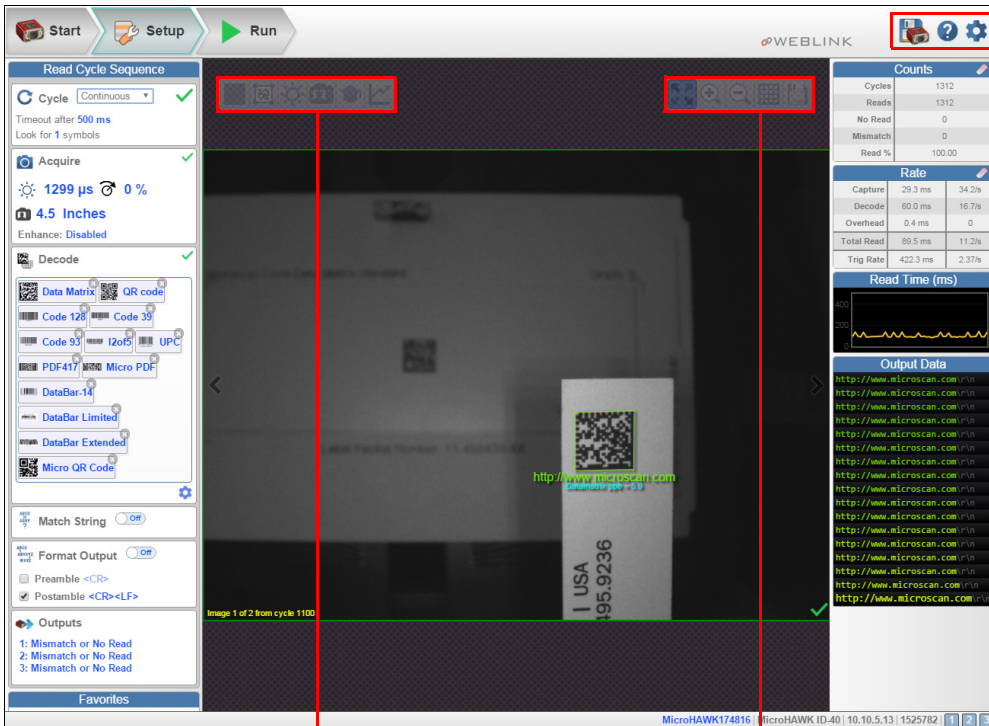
Start
Setup
Run
WEBLINK

Read Cycle Sequence
Cycle Continuous
Timeout after 500 ms
Look for 1 symbols

Acquire
1299 µs 0 %
4.5 Inches
Enhance: Disabled

Decode
Data Matrix
QR code
Code 128
Code 39
Code 93
I2of5
UPC
PDF417
Micro PDF
DataBar-14
DataBar Limited
DataBar Extended
Micro QR Code

Match String Off

Format Output Off
Preamble <CR>
Postamble <CR><LF>

Outputs
1: Mismatch or No Read
2: Mismatch or No Read
3: Mismatch or No Read

Favorites

http://www.microscan.com
Datamatrix ppe = 5.9
USA
495.9236
Image 1 of 2 from cycle 1100

Counts
| | |
|---|---|
| Cycles | 1312 |
| Reads | 1312 |
| No Read | 0 |
| Mismatch | 0 |
| Read % | 100.00 |

Rate
| | | |
|---|---|---|
| Capture | 29.3 ms | 34.2/s |
| Decode | 60.0 ms | 16.7/s |
| Overhead | 0.4 ms | 0 |
| Total Read | 89.5 ms | 11.2/s |
| Trig Rate | 422.3 ms | 2.37/s |

Read Time (ms)
400
200
0

Output Data
http://www.microscan.com\r\n
http://www.microscan.com\r\n
http://www.microscan.com\r\n
http://www.microscan.com\r\n
http://www.microscan.com\r\n
http://www.microscan.com\r\n
http://www.microscan.com\r\n
http://www.microscan.com\r\n
http://www.microscan.com\r\n
http://www.microscan.com\r\n
http://www.microscan.com\r\n
http://www.microscan.com\r\n
http://www.microscan.com\r\n
http://www.microscan.com\r\n
http://www.microscan.com\r\n
http://www.microscan.com\r\n
http://www.microscan.com\r\n
http://www.microscan.com\r\n

MicroHAWK174816 | MicroHAWK ID-40 | 10.10.5.13 | 1525782 | 1 2 3